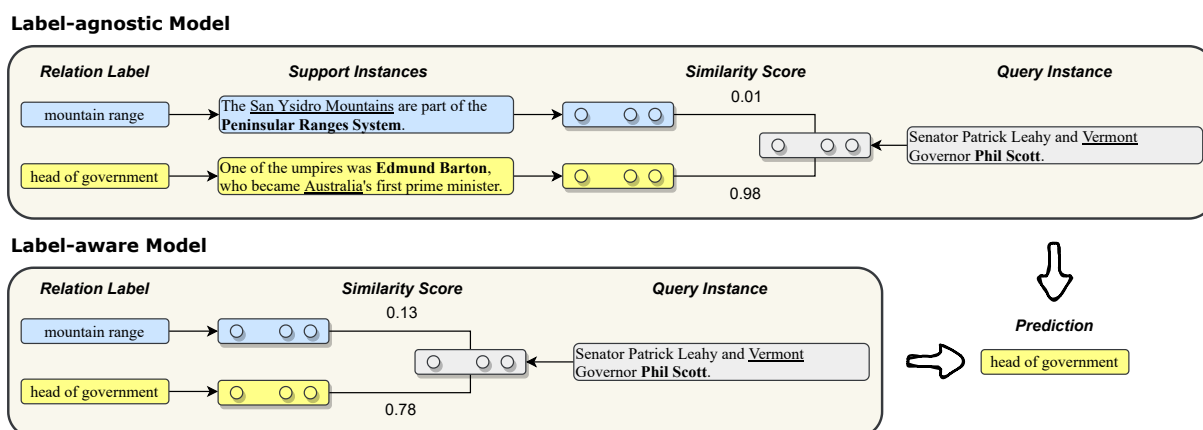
Label-agnostic Model

Relation Label

Support Instances

Similarity Score

Query Instance

mountain range

The San Ysidro Mountains are part of the **Peninsular Ranges System**.

0.01

Senator Patrick Leahy and Vermont Governor **Phil Scott**.

head of government

One of the umpires was **Edmund Barton**, who became Australia's first prime minister.

0.98

Label-aware Model

Relation Label

Similarity Score

Query Instance

mountain range

0.13

Senator Patrick Leahy and Vermont Governor **Phil Scott**.

head of government

0.78

Prediction

head of government